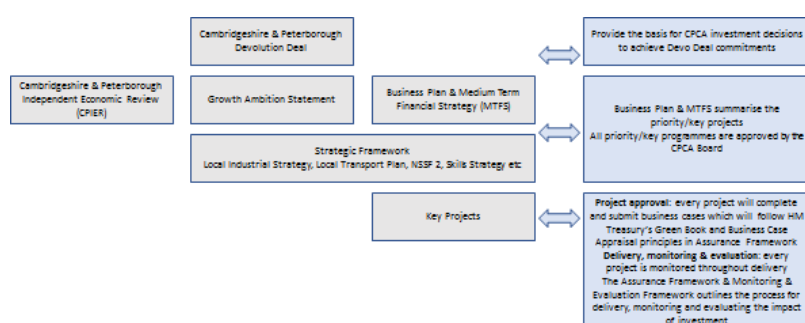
Cambridgeshire & Peterborough Devolution Deal

Cambridgeshire & Peterborough Independent Economic Review (CPIER)

Growth Ambition Statement

Business Plan & Medium Term Financial Strategy (MTFS)

Strategic Framework
Local Industrial Strategy, Local Transport Plan, NSSF 2, Skills Strategy etc

Key Projects

Provide the basis for CPCA investment decisions to achieve Devo Deal commitments

Business Plan & MTFS summarise the priority/key projects
All priority/key programmes are approved by the CPCA Board

**Project approval**: every project will complete and submit business cases which will follow HM Treasury's Green Book and Business Case Appraisal principles in Assurance Framework
**Delivery, monitoring & evaluation**: every project is monitored throughout delivery
The Assurance Framework & Monitoring & Evaluation Framework outlines the process for delivery, monitoring and evaluating the impact of investment